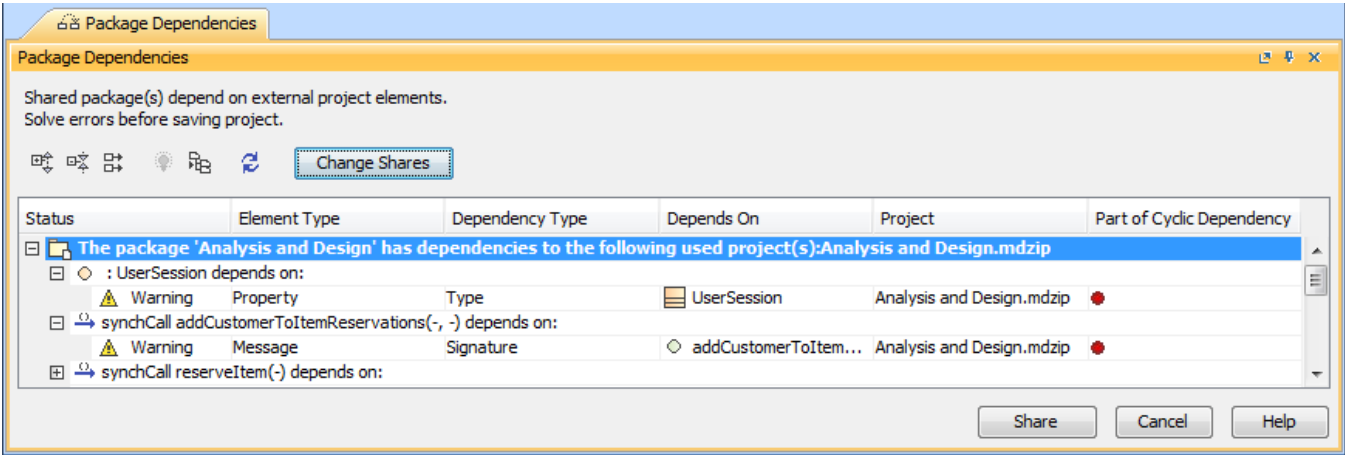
Package Dependencies

Package Dependencies

Shared package(s) depend on external project elements.
Solve errors before saving project.

Change Shares

| Status | Element Type | Dependency Type | Depends On | Project | Part of Cyclic Dependency |
|---|---|---|---|---|---|
| The package 'Analysis and Design' has dependencies to the following used project(s):Analysis and Design.mdzip | | | | | |
| : UserSession depends on: | | | | | |
| Warning | Property | Type | UserSession | Analysis and Design.mdzip | |
| synchCall addCustomerToItemReservations(-, -) depends on: | | | | | |
| Warning | Message | Signature | addCustomerToItem... | Analysis and Design.mdzip | |
| synchCall reserveItem(-) depends on: | | | | | |

Share Cancel Help